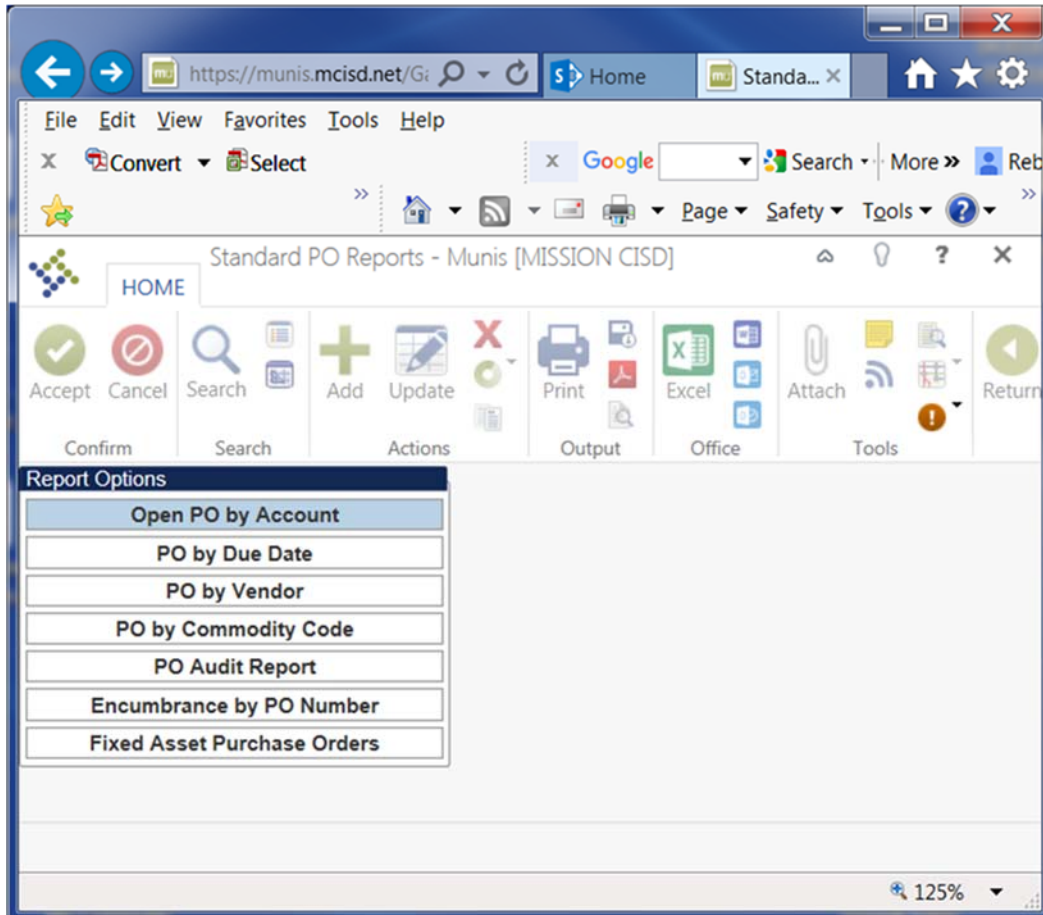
https://munis.mcisd.net/G
Home
Standa... ×

File Edit View Favorites Tools Help
× Convert ▾ Select
× Google ▾ Search ▾ More » Reb
Page ▾ Safety ▾ Tools ▾

Standard PO Reports - Munis [MISSION CISD]
HOME
Accept Cancel
Confirm
Search
Search
Add Update
Actions
Print
Output
Excel
Office
Attach
Tools
Return

Report Options
Open PO by Account
PO by Due Date
PO by Vendor
PO by Commodity Code
PO Audit Report
Encumbrance by PO Number
Fixed Asset Purchase Orders

125%